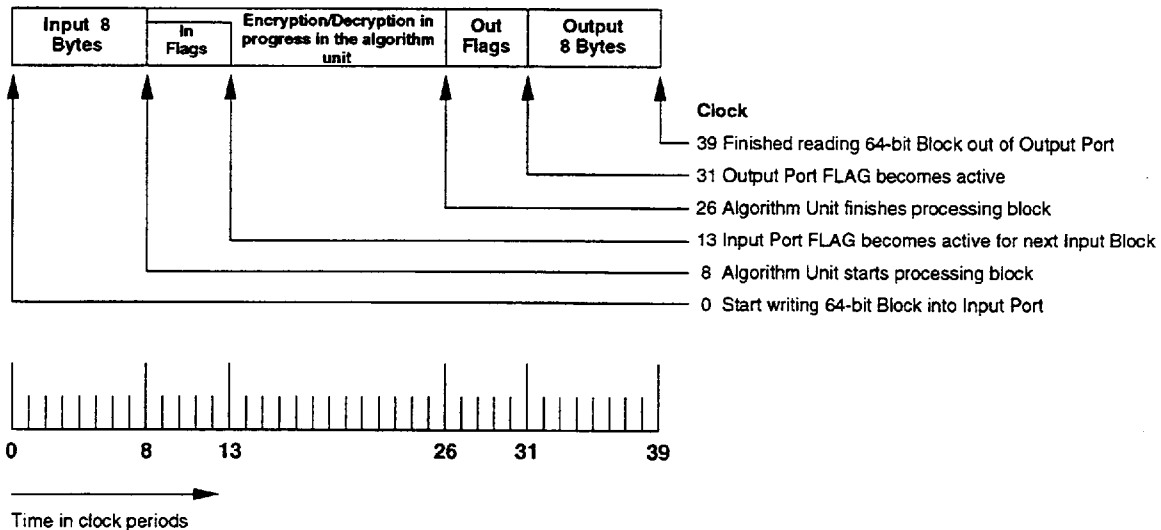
| Input 8 Bytes | In Flags | Encryption/Decryption in progress in the algorithm unit | Out Flags | Output 8 Bytes |
|---|---|---|---|---|

Clock

39 Finished reading 64-bit Block out of Output Port

31 Output Port FLAG becomes active

26 Algorithm Unit finishes processing block

13 Input Port FLAG becomes active for next Input Block

8 Algorithm Unit starts processing block

0 Start writing 64-bit Block into Input Port

0 8 13 26 31 39

Time in clock periods